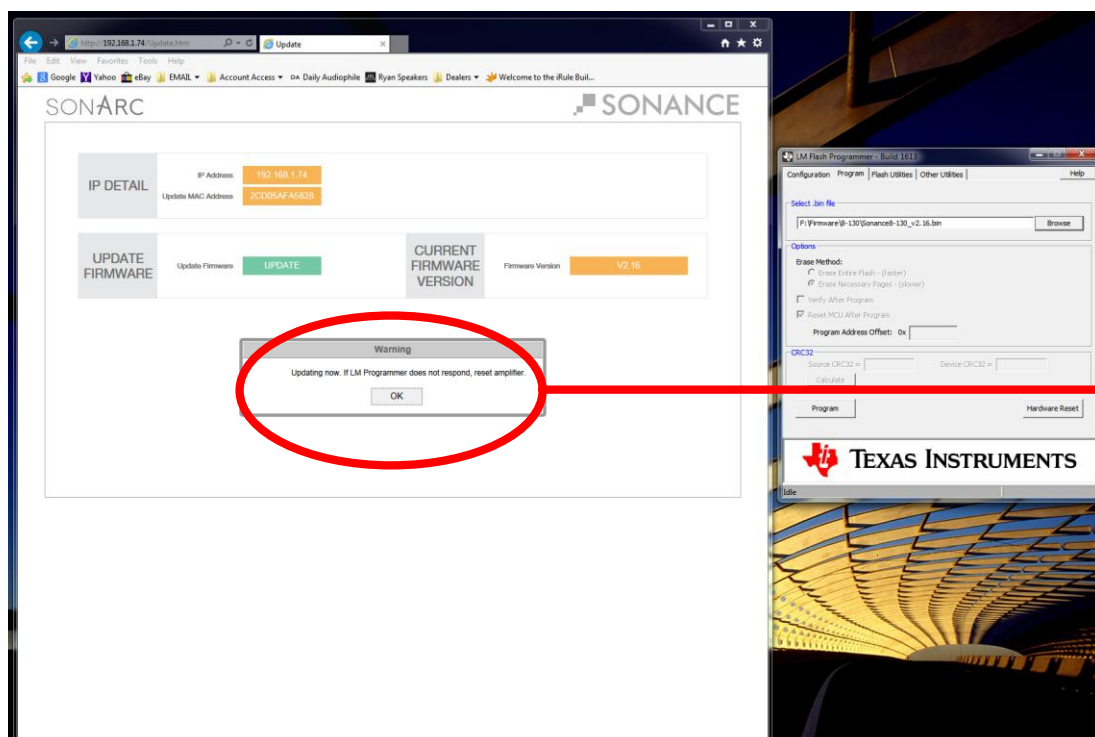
http://192.168.1.74/Update.htm
Update
File Edit View Favorites Tools Help
Google Yahoo eBay EMAIL Account Access Daily Audiophile Ryan Speakers Dealers Welcome to the iRule Buil...

SONARC
SONANCE

IP DETAIL
IP Address 192.168.1.74
Update MAC Address 2CD05AFA5828

UPDATE FIRMWARE
Update Firmware UPDATE

CURRENT FIRMWARE VERSION
Firmware Version V2.16

Warning
Updating now. If LM Programmer does not respond, reset amplifier.
OK

LM Flash Programmer - Build 1613
Configuration Program Flash Utilities Other Utilities Help
Select .bin file
F:\Firmware\II-130\SonanceII-130_v2.16.bin Browse
Options
Erase Method:
Erase Entire Flash - (faster)
Erase Necessary Pages - (slower)
Verify After Program
Reset MCU After Program
Program Address Offset: 0x
CRC32
Source CRC32 = Device CRC32 =
Calculate
Program Hardware Reset
TEXAS INSTRUMENTS
Idle